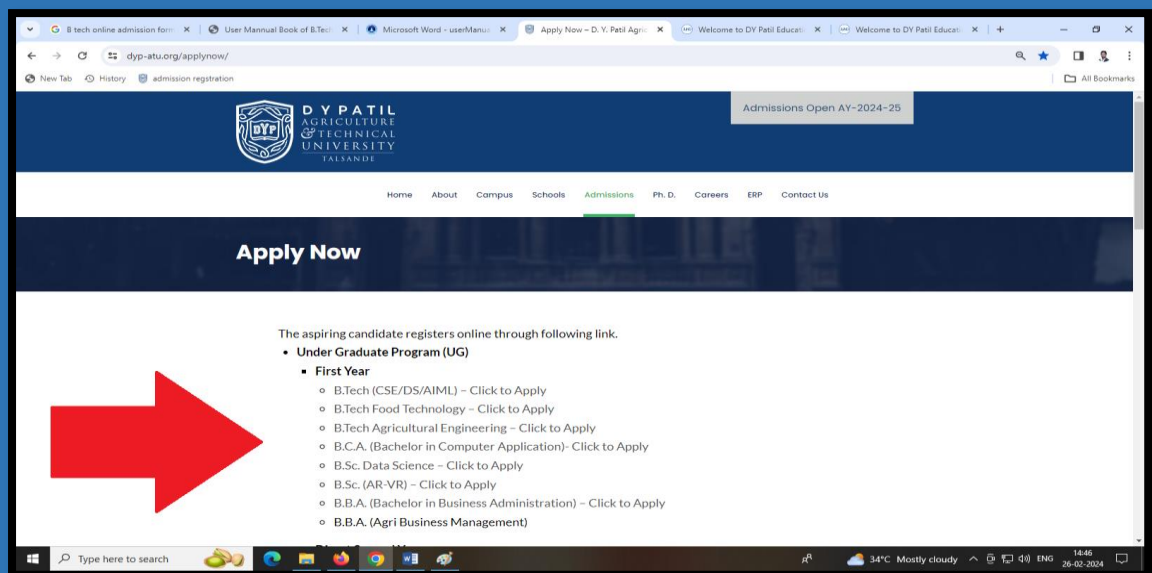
B tech online admission form | User Mannual Book of B.Tech | Microsoft Word - userManu | Apply Now – D. Y. Patil Agric | Welcome to DY Patil Educati | Welcome to DY Patil Educati

dyp-atu.org/applynow/

New Tab History admission regstration

All Bookmarks

DYP

D Y PATIL AGRICULTURE & TECHNICAL UNIVERSITY TALSANDE

Admissions Open AY-2024-25

Home About Campus Schools Admissions Ph. D. Careers ERP Contact Us

Apply Now

The aspiring candidate registers online through following link.

- Under Graduate Program (UG)
  - First Year
    - B.Tech (CSE/DS/AIML) – Click to Apply
    - B.Tech Food Technology – Click to Apply
    - B.Tech Agricultural Engineering – Click to Apply
    - B.C.A. (Bachelor in Computer Application)- Click to Apply
    - B.Sc. Data Science – Click to Apply
    - B.Sc. (AR-VR) – Click to Apply
    - B.B.A. (Bachelor in Business Administration) – Click to Apply
    - B.B.A. (Agri Business Management)

Type here to search

34°C Mostly cloudy ENG 14:46 26-02-2024